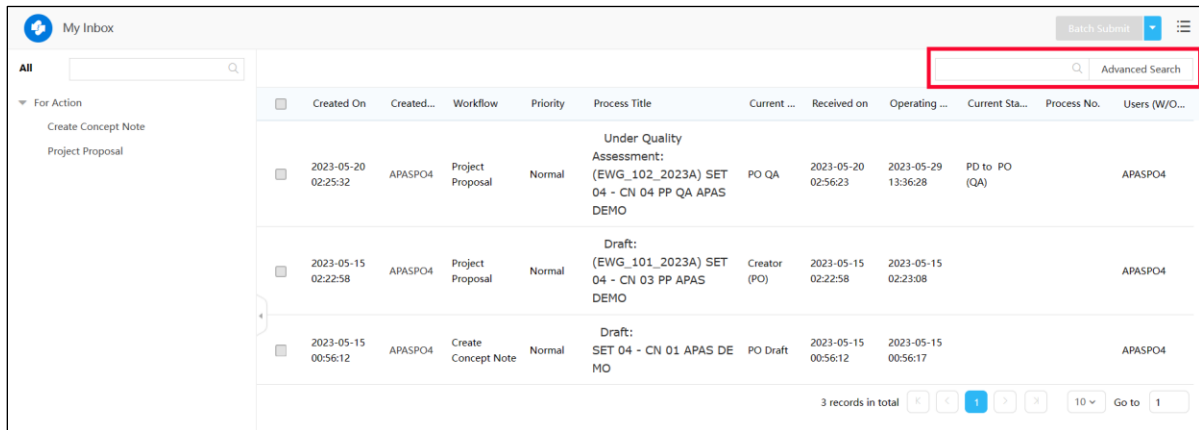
My Inbox

Batch Submit

All

For Action

Create Concept Note

Project Proposal

Advanced Search

| | Created On | Created... | Workflow | Priority | Process Title | Current ... | Received on | Operating ... | Current Sta... | Process No. | Users (W/O... |
|---|---|---|---|---|---|---|---|---|---|---|---|
| | 2023-05-20 02:25:32 | APASPO4 | Project Proposal | Normal | Under Quality Assessment: (EWG_102_2023A) SET 04 - CN 04 PP QA APAS DEMO | PO QA | 2023-05-20 02:56:23 | 2023-05-29 13:36:28 | PD to PO (QA) | | APASPO4 |
| | 2023-05-15 02:22:58 | APASPO4 | Project Proposal | Normal | Draft: (EWG_101_2023A) SET 04 - CN 03 PP APAS DEMO | Creator (PO) | 2023-05-15 02:22:58 | 2023-05-15 02:23:08 | | | APASPO4 |
| | 2023-05-15 00:56:12 | APASPO4 | Create Concept Note | Normal | Draft: SET 04 - CN 01 APAS DEMO | PO Draft | 2023-05-15 00:56:12 | 2023-05-15 00:56:17 | | | APASPO4 |

3 records in total 1 10 Go to 1